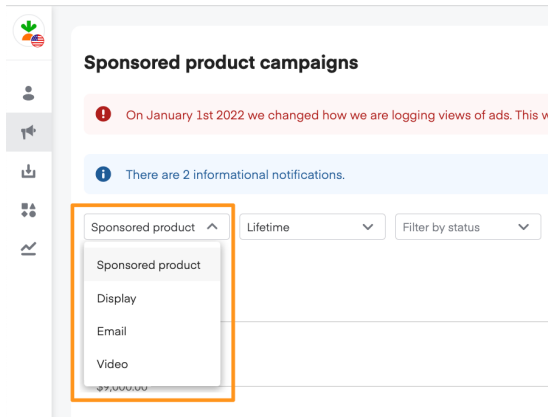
Sponsored product campaigns

On January 1st 2022 we changed how we are logging views of ads. This w

There are 2 informational notifications.

Sponsored product

Lifetime

Filter by status

Sponsored product

Display

Email

Video

$9,000.00